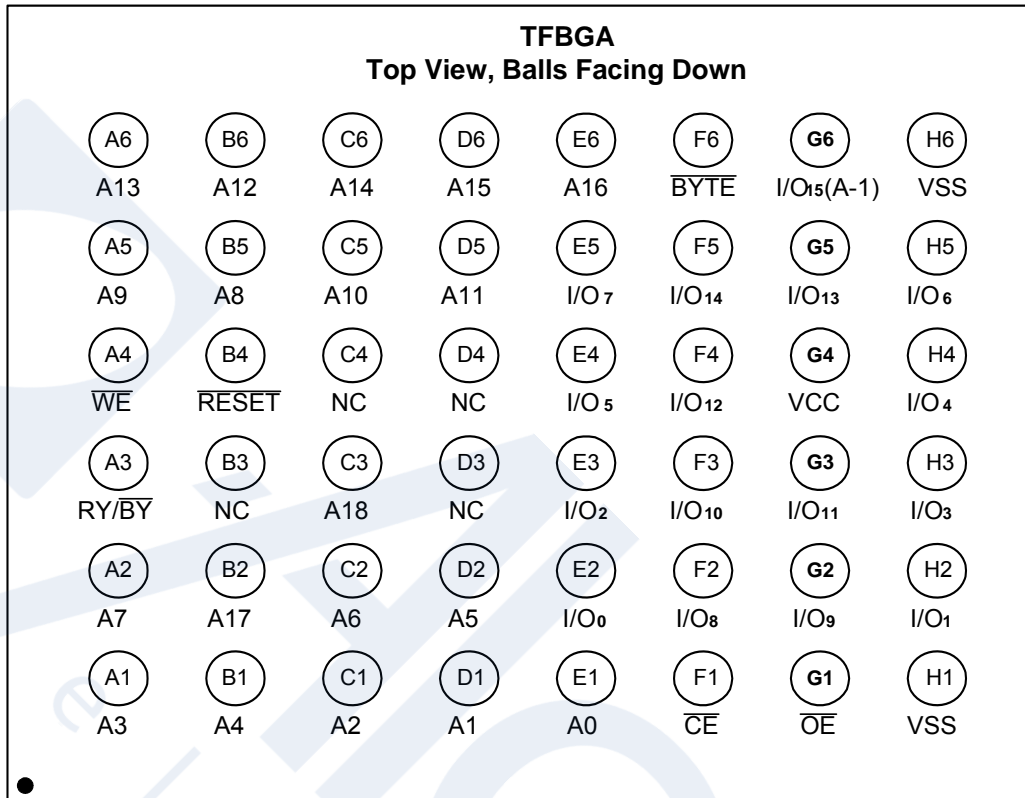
**TFBGA**
**Top View, Balls Facing Down**

| A6 | B6 | C6 | D6 | E6 | F6 | G6 | H6 |
|---|---|---|---|---|---|---|---|
| A13 | A12 | A14 | A15 | A16 | $\overline{BYTE}$ | I/O15(A-1) | VSS |
| A5 | B5 | C5 | D5 | E5 | F5 | G5 | H5 |
| A9 | A8 | A10 | A11 | I/O7 | I/O14 | I/O13 | I/O6 |
| A4 | B4 | C4 | D4 | E4 | F4 | G4 | H4 |
| $\overline{WE}$ | $\overline{RESET}$ | NC | NC | I/O5 | I/O12 | VCC | I/O4 |
| A3 | B3 | C3 | D3 | E3 | F3 | G3 | H3 |
| RY/$\overline{BY}$ | NC | A18 | NC | I/O2 | I/O10 | I/O11 | I/O3 |
| A2 | B2 | C2 | D2 | E2 | F2 | G2 | H2 |
| A7 | A17 | A6 | A5 | I/O0 | I/O8 | I/O9 | I/O1 |
| A1 | B1 | C1 | D1 | E1 | F1 | G1 | H1 |
| A3 | A4 | A2 | A1 | A0 | $\overline{CE}$ | $\overline{OE}$ | VSS |